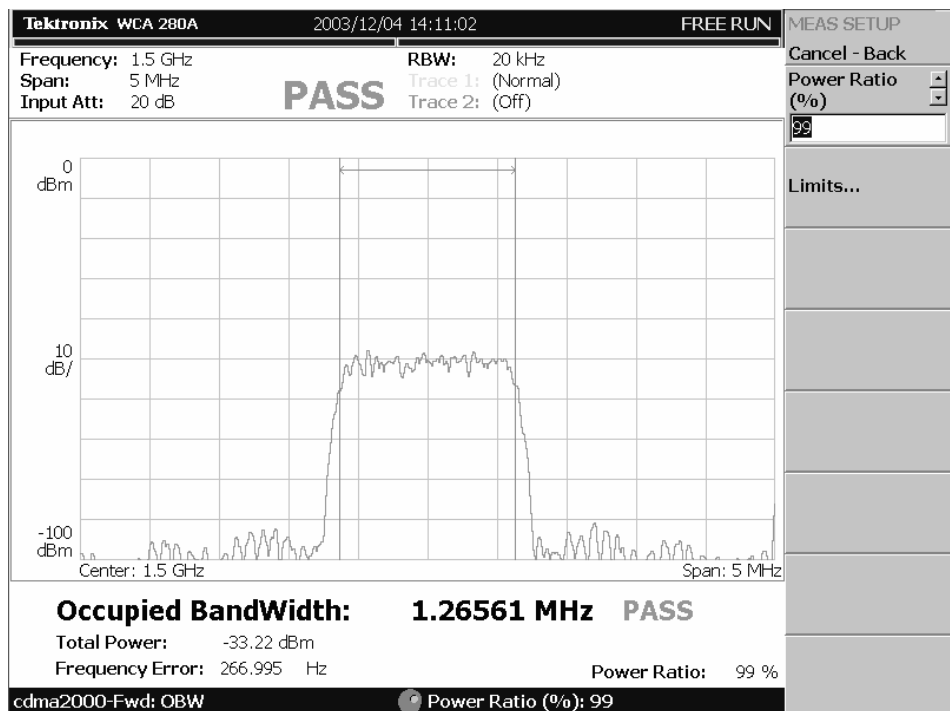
Tektronix WCA 280A 2003/12/04 14:11:02 FREE RUN

Frequency: 1.5 GHz
Span: 5 MHz
Input Att: 20 dB

PASS

RBW: 20 kHz
Trace 1: (Normal)
Trace 2: (Off)

MEAS SETUP
Cancel - Back
Power Ratio (%)
99
Limits...

0 dBm
10 dB/
-100 dBm
Center: 1.5 GHz
Span: 5 MHz

Occupied BandWidth: 1.26561 MHz PASS
Total Power: -33.22 dBm
Frequency Error: 266.995 Hz
Power Ratio: 99 %

cdma2000-Fwd: OBW
Power Ratio (%): 99